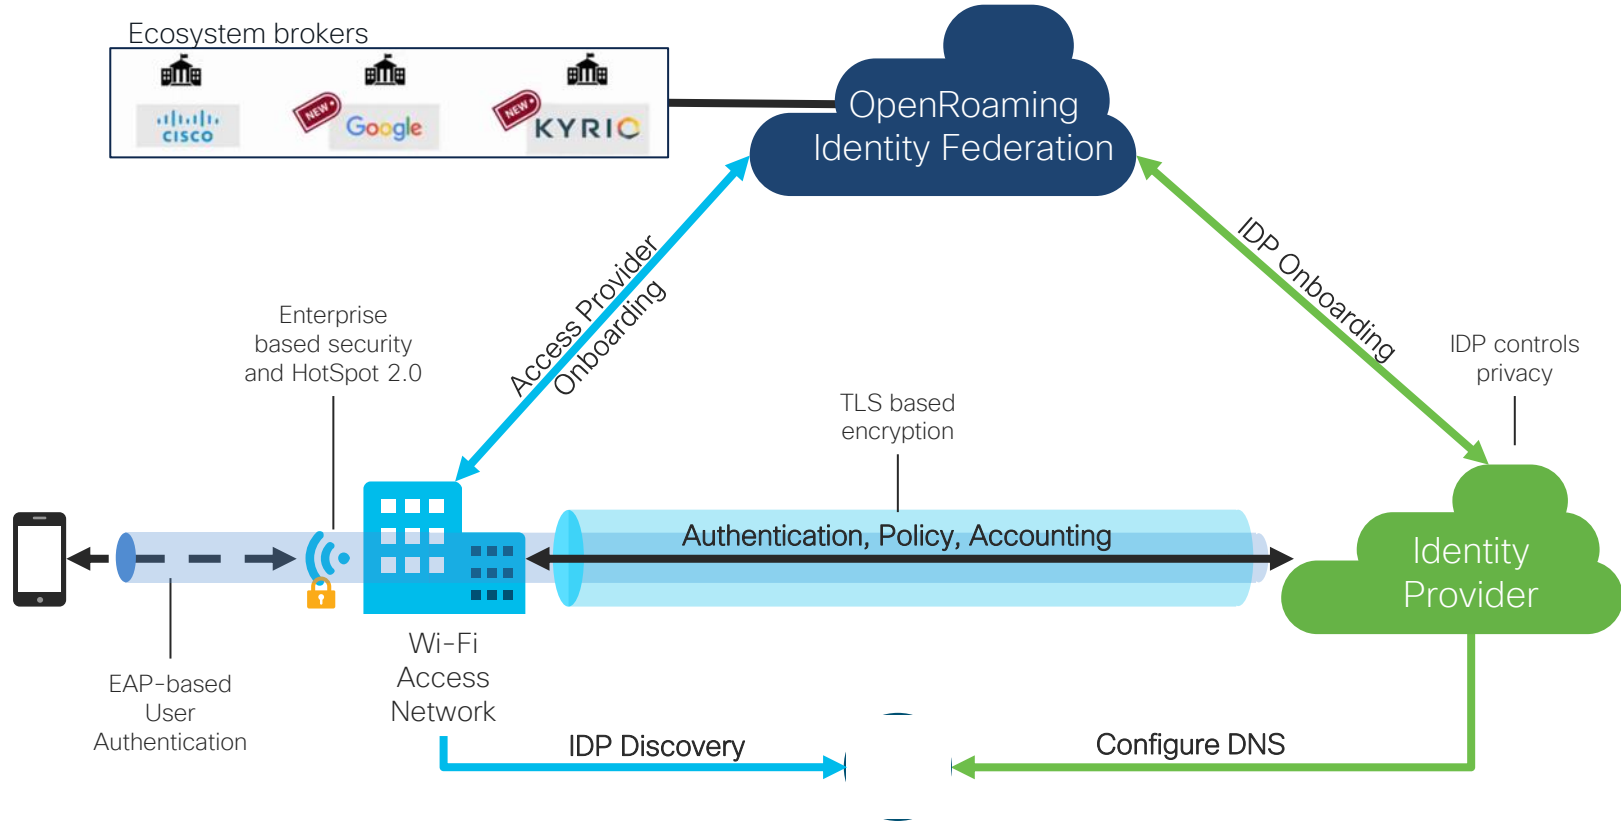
Ecosystem brokers

cisco

NEW

Google

NEW

KYRIO

OpenRoaming Identity Federation

Access Provider Onboarding

IDP Onboarding

Enterprise based security and HotSpot 2.0

IDP controls privacy

TLS based encryption

Authentication, Policy, Accounting

Identity Provider

EAP-based User Authentication

Wi-Fi Access Network

IDP Discovery

Configure DNS